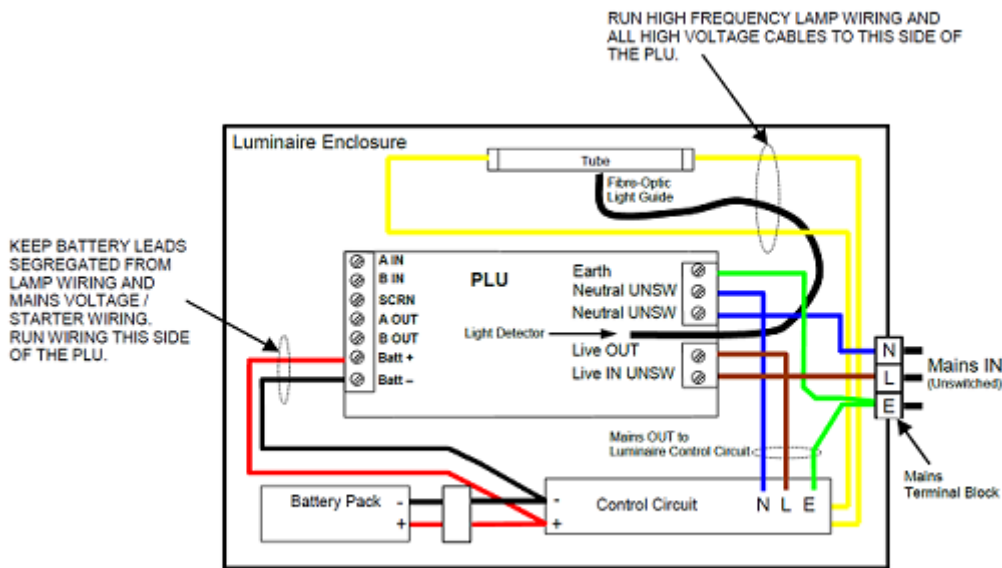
RUN HIGH FREQUENCY LAMP WIRING AND ALL HIGH VOLTAGE CABLES TO THIS SIDE OF THE PLU.

Luminaire Enclosure

Tube

Fibre-Optic Light Guide

KEEP BATTERY LEADS SEGREGATED FROM LAMP WIRING AND MAINS VOLTAGE / STARTER WIRING. RUN WIRING THIS SIDE OF THE PLU.

A IN
B IN
SCRN
A OUT
B OUT
Batt +
Batt –

PLU

Earth
Neutral UNSW
Neutral UNSW

Light Detector

Live OUT
Live IN UNSW

N
L
E

Mains IN
(Unswitched)

Mains OUT to Luminaire Control Circuit

Mains Terminal Block

Battery Pack
-
+

-
+
Control Circuit
N L E